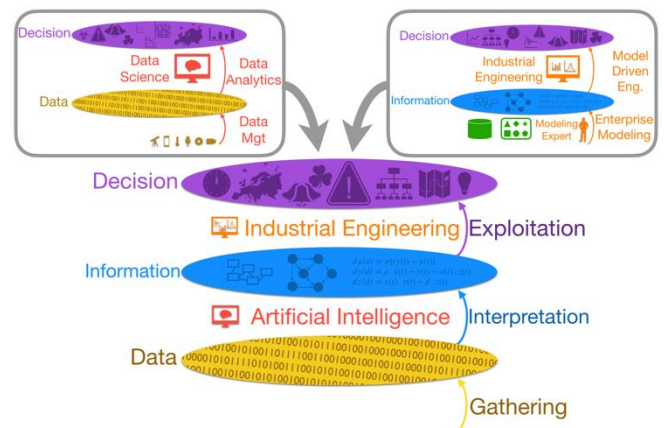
Decision

Data Science

Data Analytics

Data

Data Mgt

Decision

Industrial Engineering

Model Driven Eng.

Information

Modeling Expert

Enterprise Modeling

Decision

Industrial Engineering

Exploitation

Information

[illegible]

Artificial Intelligence

Interpretation

Data

Gathering